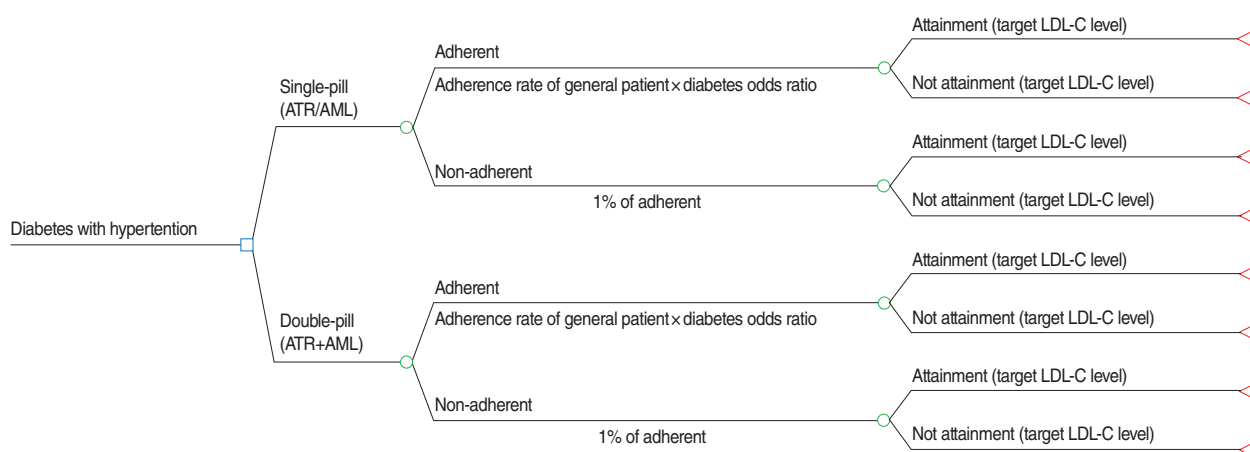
Diabetes with hypertention

Single-pill (ATR/AML)

Adherent

Adherence rate of general patient × diabetes odds ratio

Attainment (target LDL-C level)

Not attainment (target LDL-C level)

Non-adherent

1% of adherent

Attainment (target LDL-C level)

Not attainment (target LDL-C level)

Double-pill (ATR+AML)

Adherent

Adherence rate of general patient × diabetes odds ratio

Attainment (target LDL-C level)

Not attainment (target LDL-C level)

Non-adherent

1% of adherent

Attainment (target LDL-C level)

Not attainment (target LDL-C level)